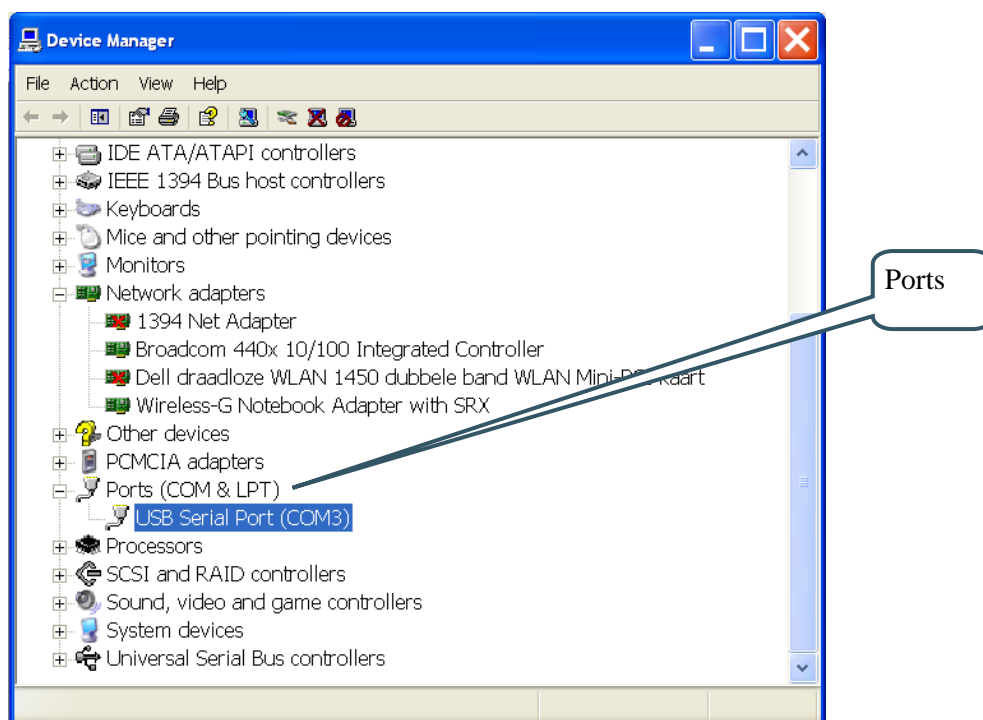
Device Manager

File Action View Help

IDE ATA/ATAPI controllers
IEEE 1394 Bus host controllers
Keyboards
Mice and other pointing devices
Monitors
Network adapters
1394 Net Adapter
Broadcom 440x 10/100 Integrated Controller
Dell draadloze WLAN 1450 dubbele band WLAN Mini-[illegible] kaart
Wireless-G Notebook Adapter with SRX
Other devices
PCMCIA adapters
Ports (COM & LPT)
USB Serial Port (COM3)
Processors
SCSI and RAID controllers
Sound, video and game controllers
System devices
Universal Serial Bus controllers

Ports